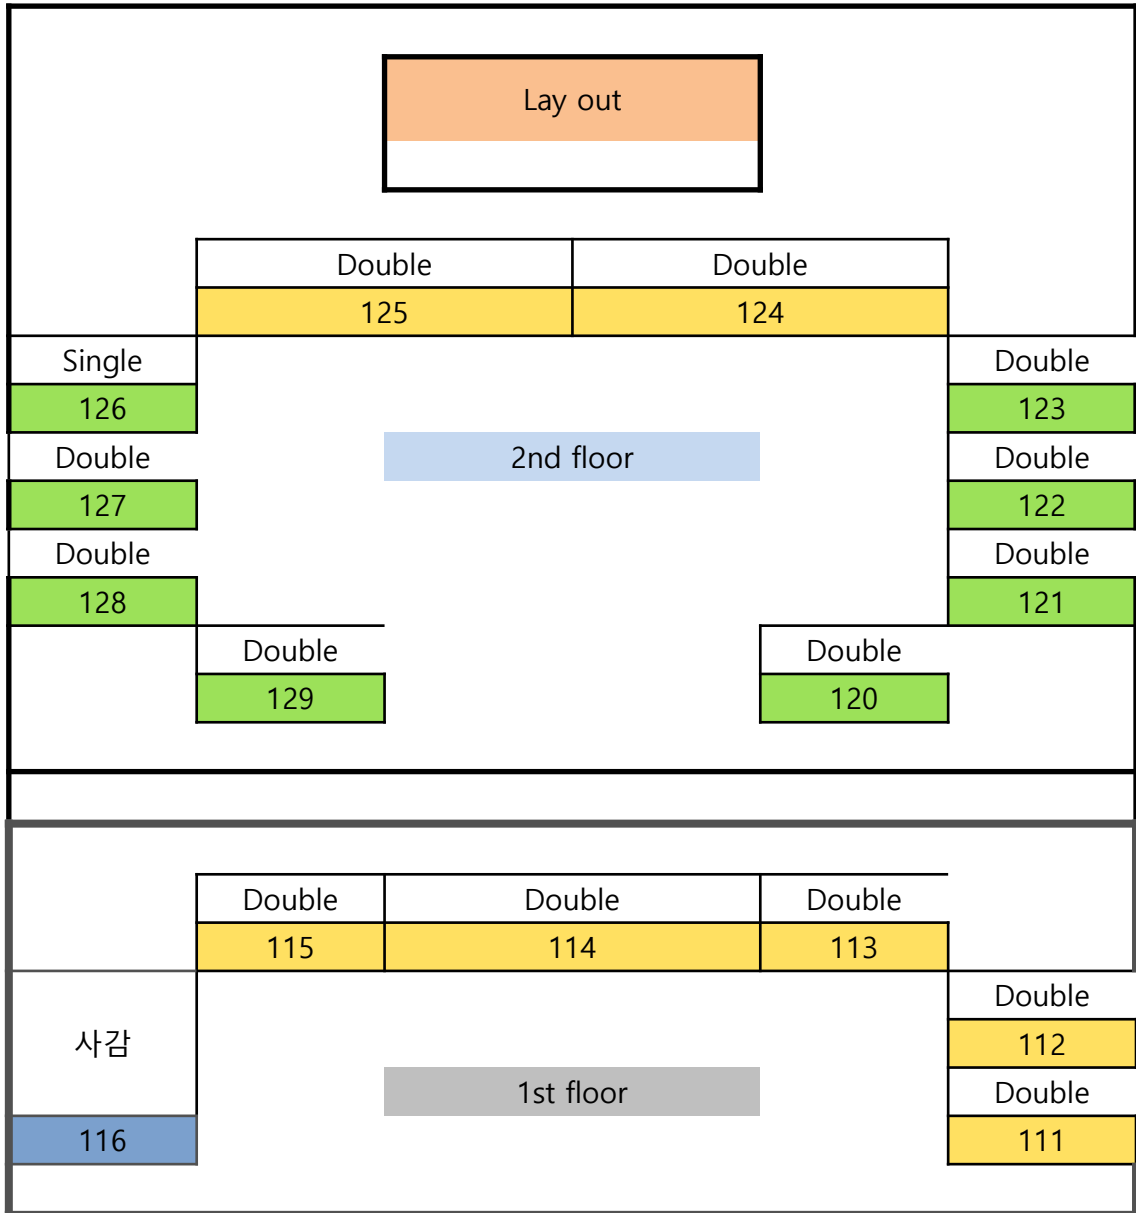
Lay out

Double
125

Double
124

Single
126

Double
127

Double
128

Double
129

2nd floor

Double
123

Double
122

Double
121

Double
120

Double
115

Double
114

Double
113

사감
116

1st floor

Double
112

Double
111